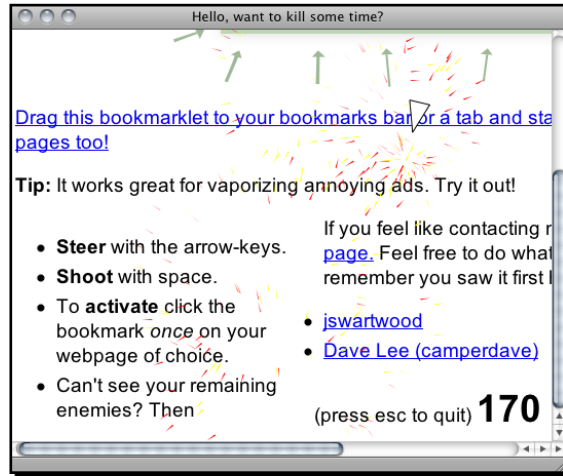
Hello, want to kill some time?

Drag this bookmarklet to your bookmarks bar or a tab and sta pages too!

**Tip:** It works great for vaporizing annoying ads. Try it out!

- **Steer** with the arrow-keys.
- **Shoot** with space.
- To **activate** click the bookmark *once* on your webpage of choice.
- Can't see your remaining enemies? Then

If you feel like contacting r page. Feel free to do what remember you saw it first l

- jswartwood
- Dave Lee (camperdave)

(press esc to quit) **170**